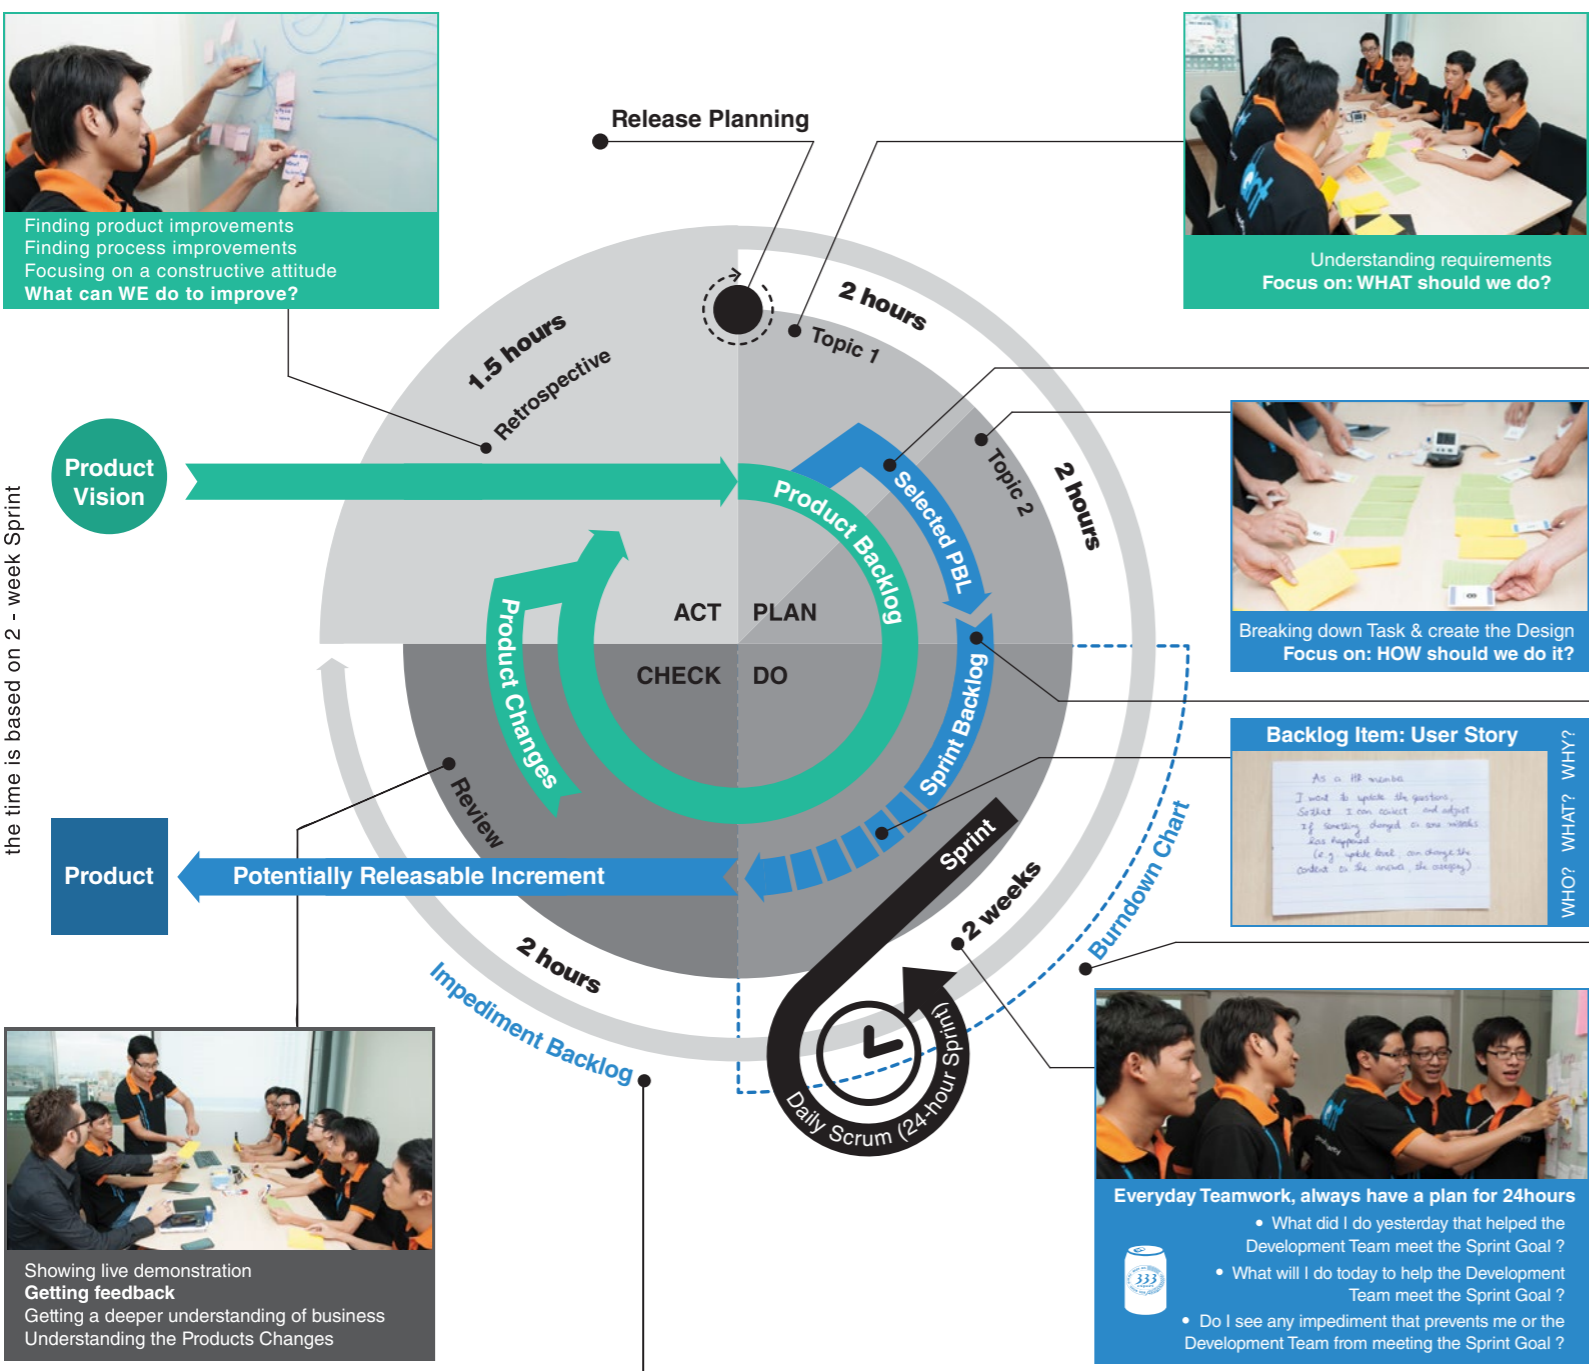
Finding product improvements
Finding process improvements
Focusing on a constructive attitude
What can WE do to improve?

Release Planning

Understanding requirements
Focus on: WHAT should we do?

1.5 hours
Retrospective

2 hours
Topic 1

Product Vision

Selected PBL
Product Backlog

Topic 2
2 hours

Breaking down Task & create the Design
Focus on: HOW should we do it?

ACT PLAN
CHECK DO

Product Changes

Sprint Backlog

the time is based on 2 - week Sprint

Review

Backlog Item: User Story
WHO? WHAT? WHY?

As a HR member
I want to update the question,
So that I can correct and adjust
if something changed or some weeks
has happened
(e.g update bank, can change the
content to the answer, the company)

Product

Potentially Releasable Increment

Sprint

Burndown Chart

2 weeks

2 hours

Impediment Backlog

Daily Scrum (24-hour Sprint)

333

Showing live demonstration
Getting feedback
Getting a deeper understanding of business
Understanding the Products Changes

Everyday Teamwork, always have a plan for 24hours
• What did I do yesterday that helped the Development Team meet the Sprint Goal ?
• What will I do today to help the Development Team meet the Sprint Goal ?
• Do I see any impediment that prevents me or the Development Team from meeting the Sprint Goal ?